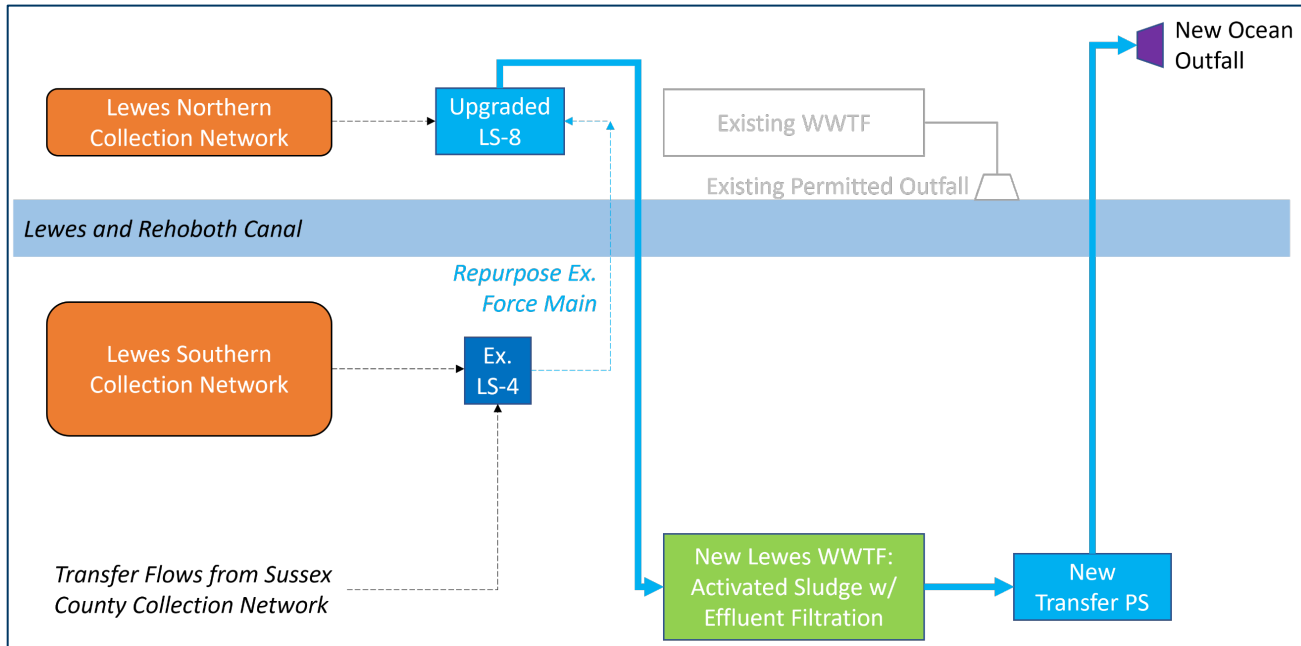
Lewes Northern Collection Network

Upgraded LS-8

Existing WWTF

New Ocean Outfall

Existing Permitted Outfall

Lewes and Rehoboth Canal

Repurpose Ex. Force Main

Lewes Southern Collection Network

Ex. LS-4

Transfer Flows from Sussex County Collection Network

New Lewes WWTF: Activated Sludge w/ Effluent Filtration

New Transfer PS